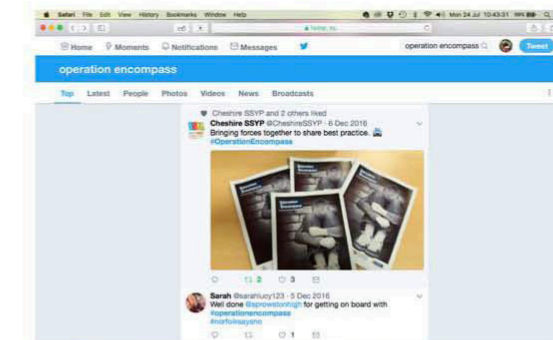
Safari File Edit View History Bookmarks Window Help

Mon 24 Jul 10:43:31

twitter.com

Home Moments Notifications Messages

operation encompass

Tweet

operation encompass

Top Latest People Photos Videos News Broadcasts

Cheshire SSYP and 2 others liked

Cheshire SSYP @CheshireSSYP · 6 Dec 2016

Bringing forces together to share best practice. #OperationEncompass

2 3

Sarah @sarahlucy123 · 5 Dec 2016

Well done @sprowstonhigh for getting on board with #operationencompass #norfolkssync

1